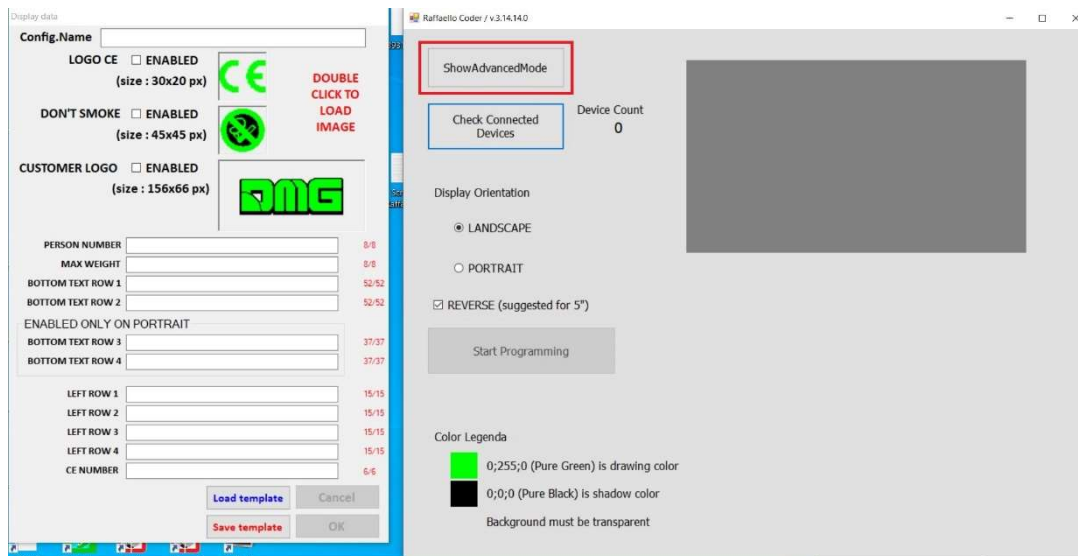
Display data

Config.Name

LOGO CE ☐ ENABLED
(size : 30x20 px)

DON'T SMOKE ☐ ENABLED
(size : 45x45 px)

DOUBLE CLICK TO LOAD IMAGE

CUSTOMER LOGO ☐ ENABLED
(size : 156x66 px)

DMG

| PERSON NUMBER | | 8/8 |
|---|---|---|
| MAX WEIGHT | | 8/8 |
| BOTTOM TEXT ROW 1 | | 52/52 |
| BOTTOM TEXT ROW 2 | | 52/52 |

ENABLED ONLY ON PORTRAIT

| BOTTOM TEXT ROW 3 | | 37/37 |
|---|---|---|
| BOTTOM TEXT ROW 4 | | 37/37 |

| LEFT ROW 1 | | 15/15 |
|---|---|---|
| LEFT ROW 2 | | 15/15 |
| LEFT ROW 3 | | 15/15 |
| LEFT ROW 4 | | 15/15 |
| CE NUMBER | | 6/6 |

Load template
Cancel
Save template
OK

Raffaello Coder / v.3.14.14.0

ShowAdvancedMode

Check Connected Devices

Device Count
0

Display Orientation

◉ LANDSCAPE

○ PORTRAIT

☑ REVERSE (suggested for 5")

Start Programming

Color Legenda

0;255;0 (Pure Green) is drawing color

0;0;0 (Pure Black) is shadow color

Background must be transparent